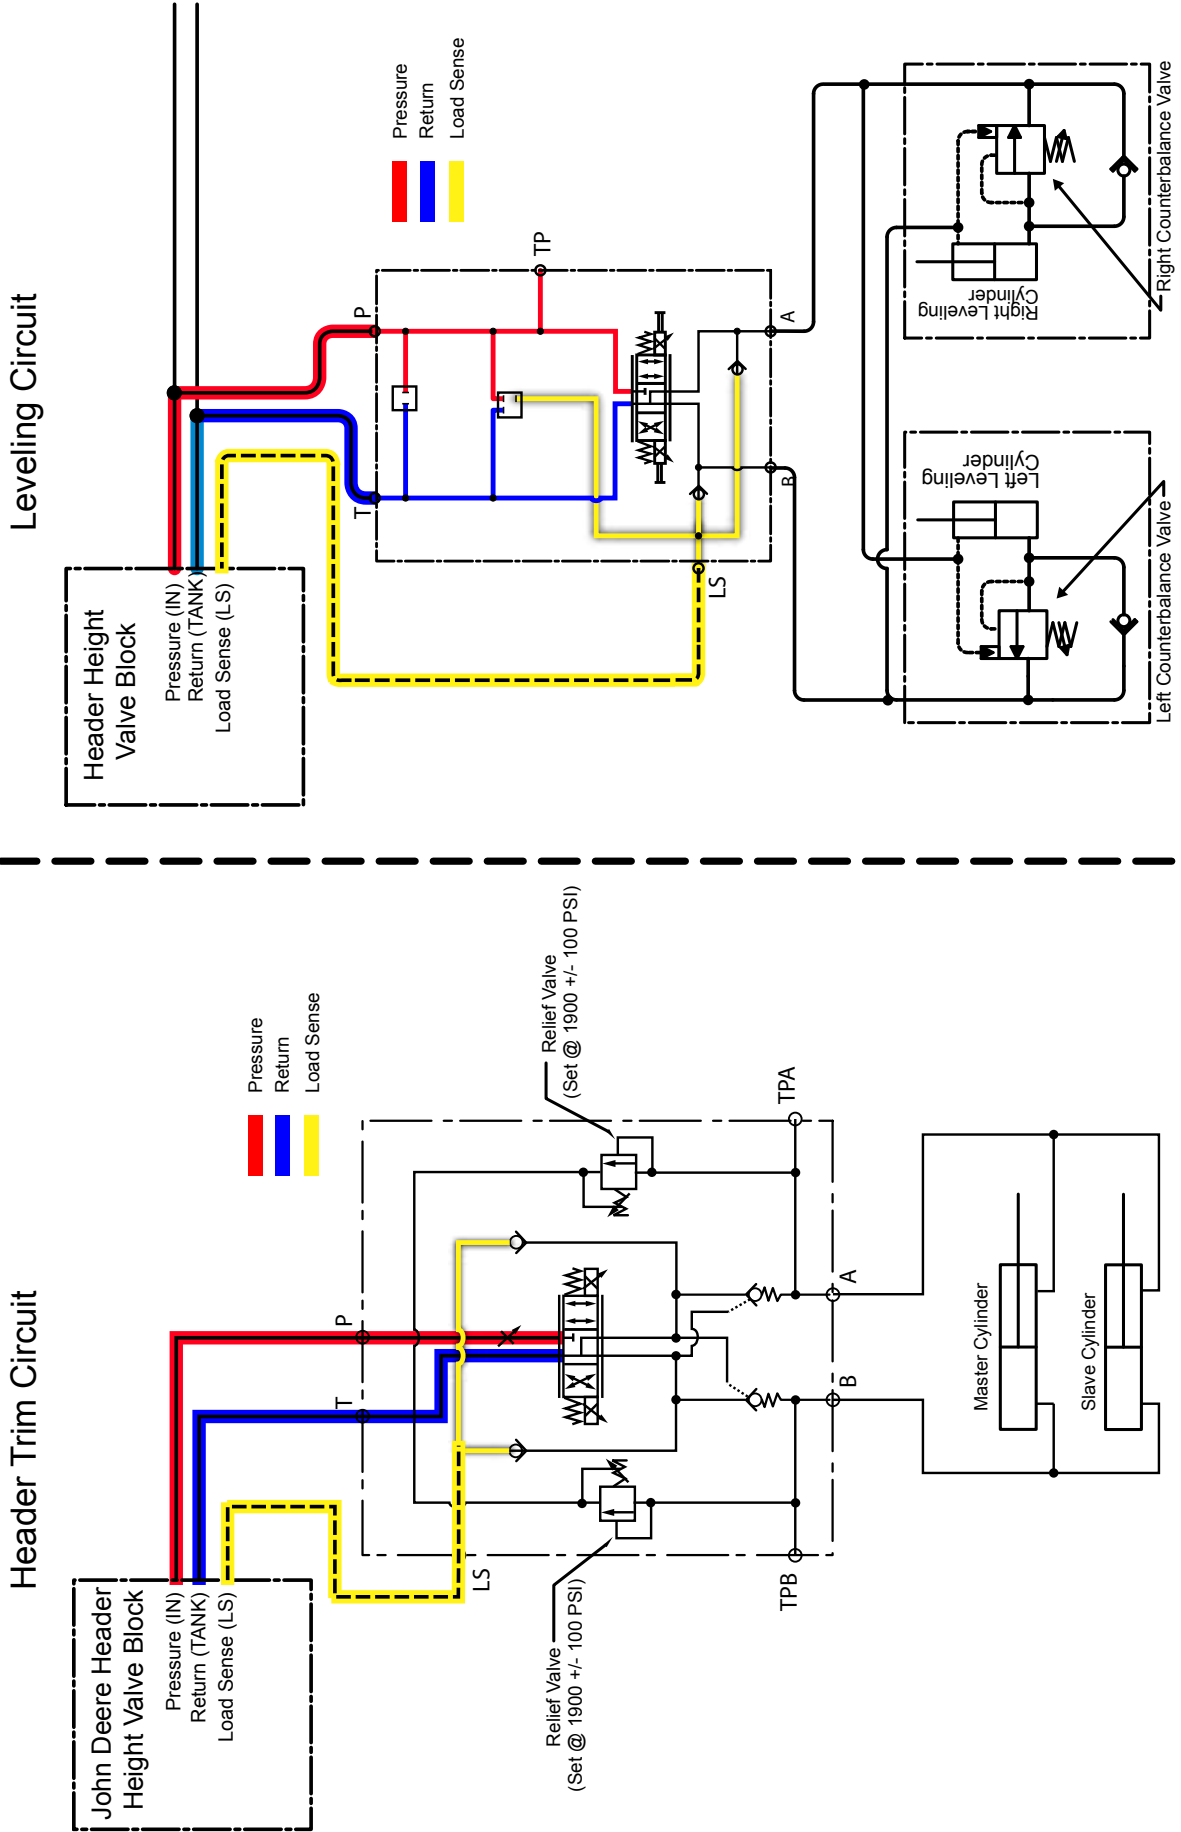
Leveling Circuit

Pressure
Return
Load Sense

Header Height Valve Block
Pressure (IN)
Return (TANK)
Load Sense (LS)

P
T
TP
LS
A
B

Right Leveling Cylinder
Right Counterbalance Valve
Left Leveling Cylinder
Left Counterbalance Valve

Header Trim Circuit

Pressure
Return
Load Sense

John Deere Header Height Valve Block
Pressure (IN)
Return (TANK)
Load Sense (LS)

Relief Valve
(Set @ 1900 +/- 100 PSI)

TPA
P
T
LS
A
B
TPB

Master Cylinder
Slave Cylinder

Relief Valve
(Set @ 1900 +/- 100 PSI)